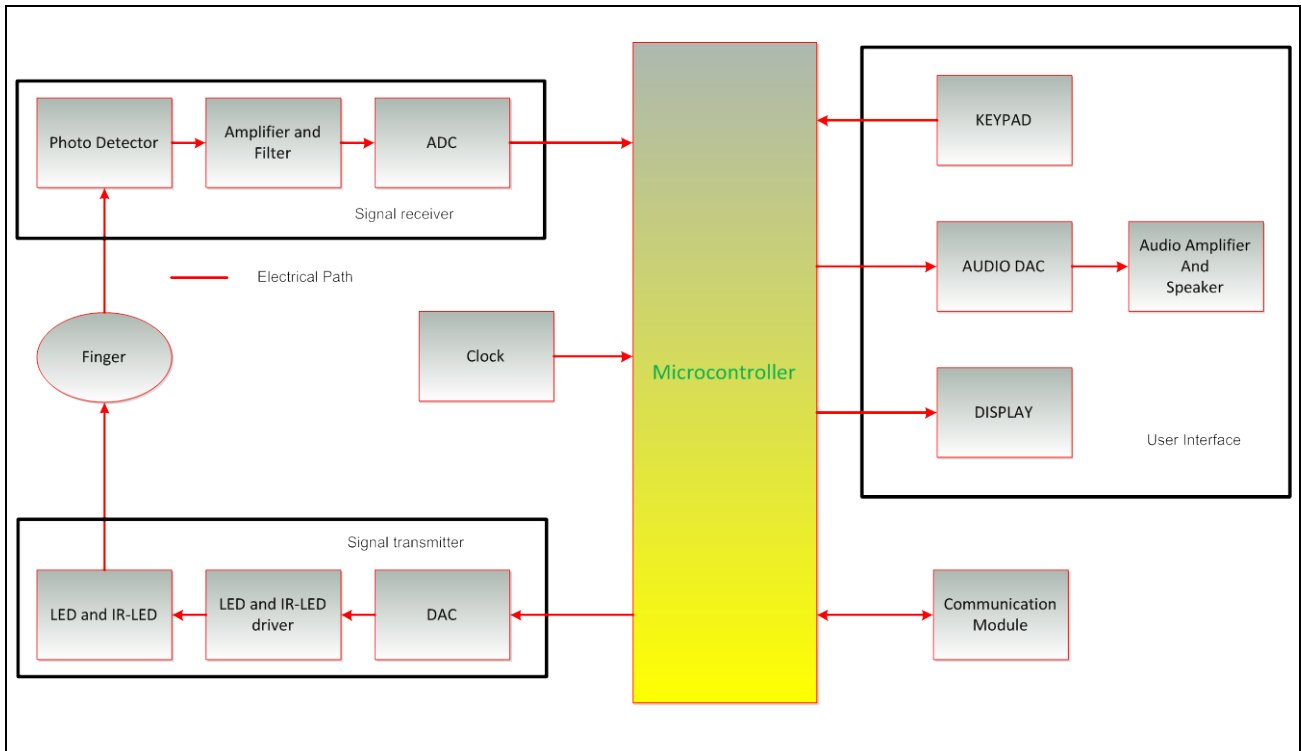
Photo Detector

Amplifier and Filter

ADC

Signal receiver

Electrical Path

Finger

Clock

Microcontroller

KEYPAD

AUDIO DAC

Audio Amplifier And Speaker

DISPLAY

User Interface

Signal transmitter

LED and IR-LED

LED and IR-LED driver

DAC

Communication Module